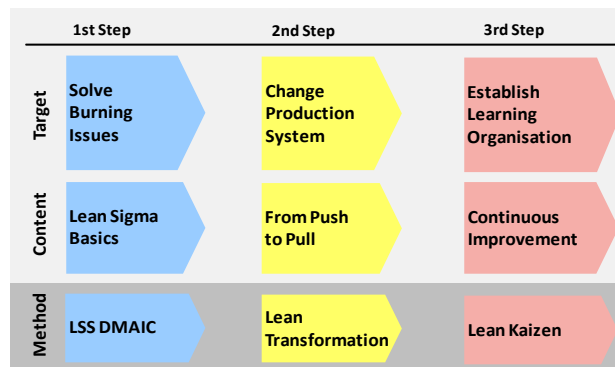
|  | 1st Step | 2nd Step | 3rd Step |
|---|---|---|---|
| Target | Solve Burning Issues | Change Production System | Establish Learning Organisation |
| Content | Lean Sigma Basics | From Push to Pull | Continuous Improvement |
| Method | LSS DMAIC | Lean Transformation | Lean Kaizen |